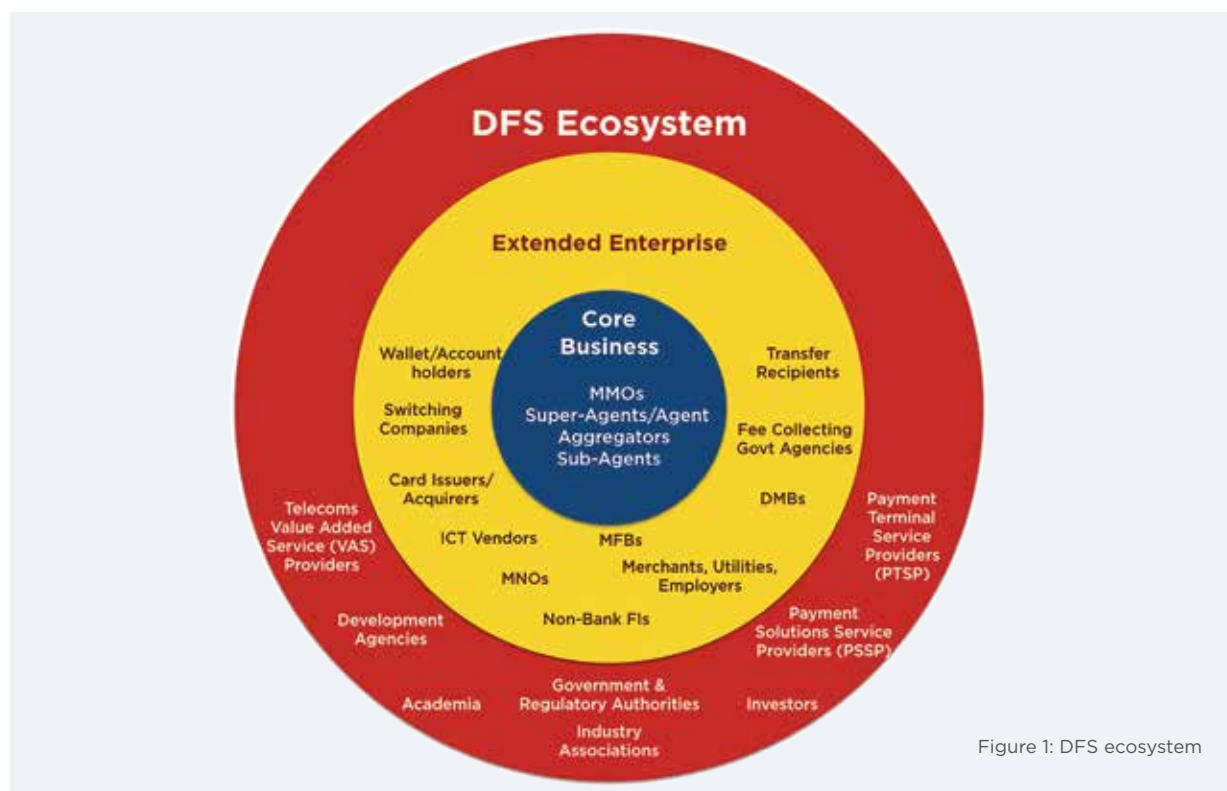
DFS Ecosystem

Extended Enterprise

Core Business

MMOs
Super-Agents/Agent Aggregators
Sub-Agents

Wallet/Account holders

Switching Companies

Card Issuers/ Acquirers

ICT Vendors

MNOs

MFBs

Non-Bank FIs

Merchants, Utilities, Employers

DMBs

Fee Collecting Govt Agencies

Transfer Recipients

Telecoms Value Added Service (VAS) Providers

Development Agencies

Academia

Government & Regulatory Authorities

Industry Associations

Investors

Payment Solutions Service Providers (PSSP)

Payment Terminal Service Providers (PTSP)

Figure 1: DFS ecosystem